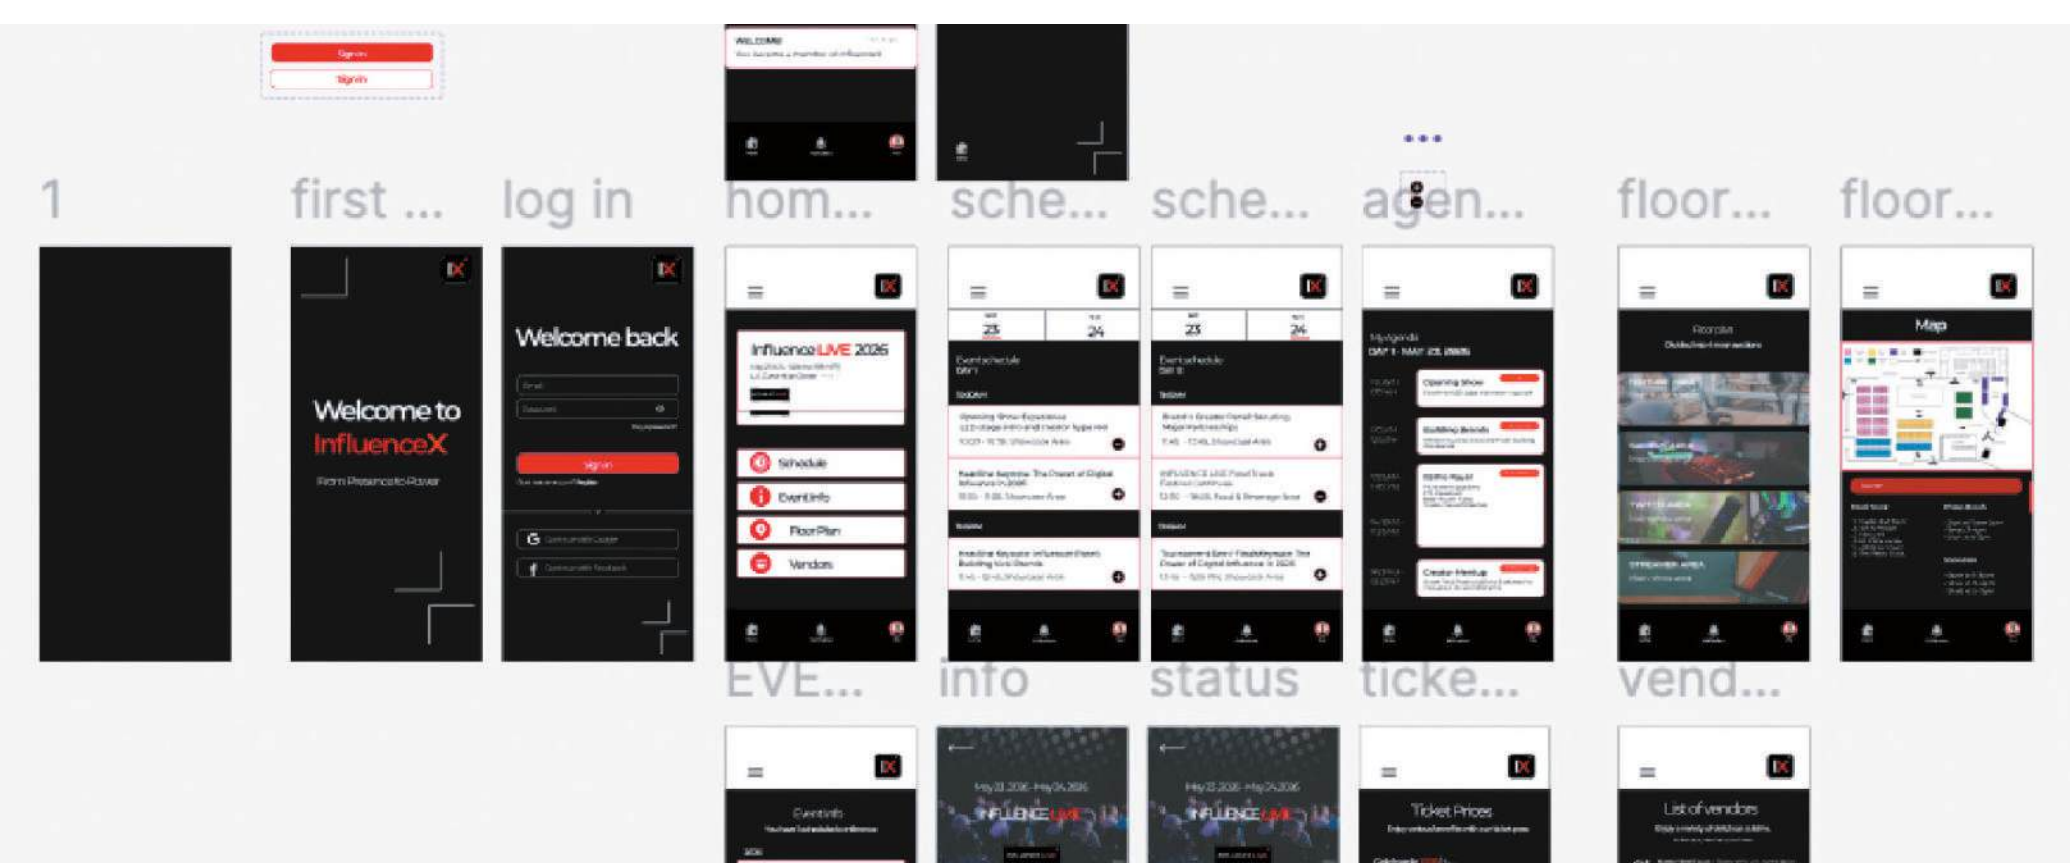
Sign up
Sign in

WELCOME

1 first ... log in hom... sche... sche... agen... floor... floor...

Welcome to InfluenceX
From Presence to Power

Welcome back
Sign in

InfluenceLIVE 2026
Schedule
Event info
Floor Plan
Vendors

23 24
Event schedule

23 24
Event schedule

My agenda
Opening Show
Building Brands
Creator Meetup

Map

EVE... info status ticke... vend...

Event info

May 23 2026 - May 24 2026
INFLUENCE LIVE

May 23 2026 - May 24 2026
INFLUENCE LIVE

Ticket Prices

List of vendors